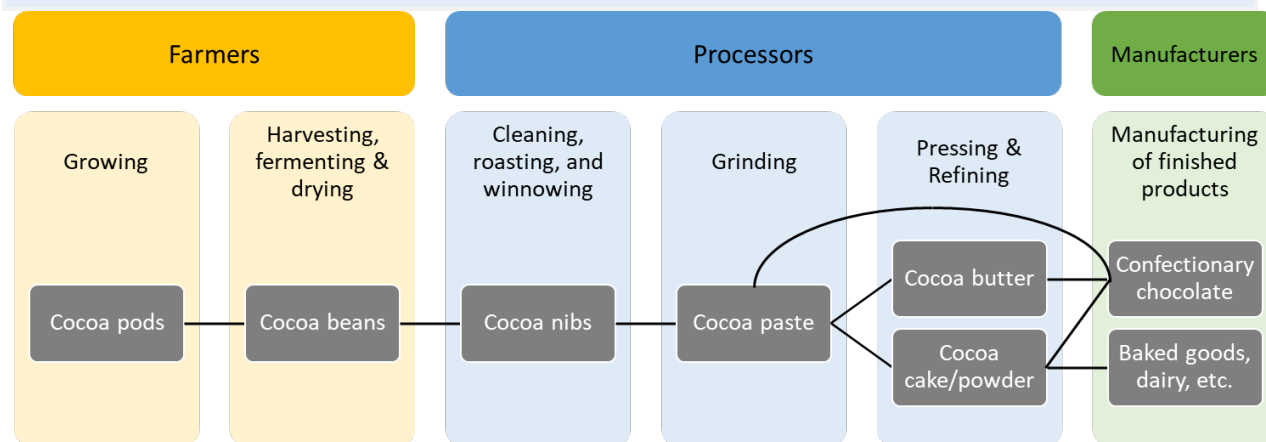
Farmers

Processors

Manufacturers

Growing

Harvesting, fermenting & drying

Cleaning, roasting, and winnowing

Grinding

Pressing & Refining

Manufacturing of finished products

Cocoa pods

Cocoa beans

Cocoa nibs

Cocoa paste

Cocoa butter

Cocoa cake/powder

Confectionary chocolate

Baked goods, dairy, etc.